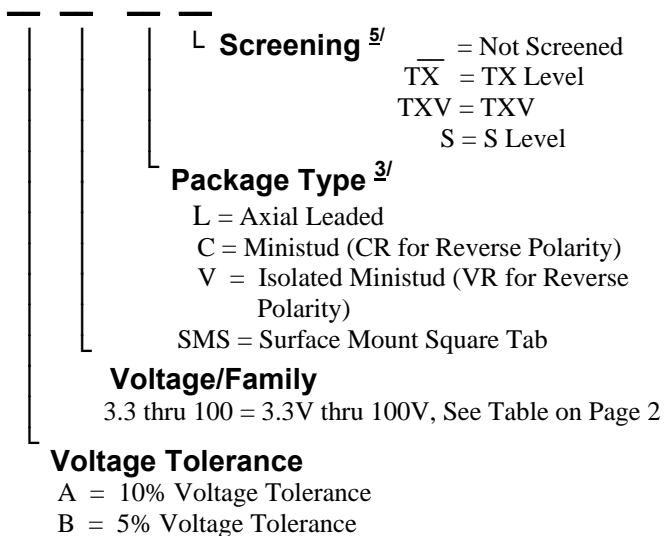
Screening $^{\underline{5/}}$

__ = Not Screened
TX = TX Level
TXV = TXV
S = S Level

Package Type $^{\underline{3/}}$

L = Axial Leaded
C = Ministud (CR for Reverse Polarity)
V = Isolated Ministud (VR for Reverse Polarity)
SMS = Surface Mount Square Tab

Voltage/Family

3.3 thru 100 = 3.3V thru 100V, See Table on Page 2

Voltage Tolerance

A = 10% Voltage Tolerance
B = 5% Voltage Tolerance